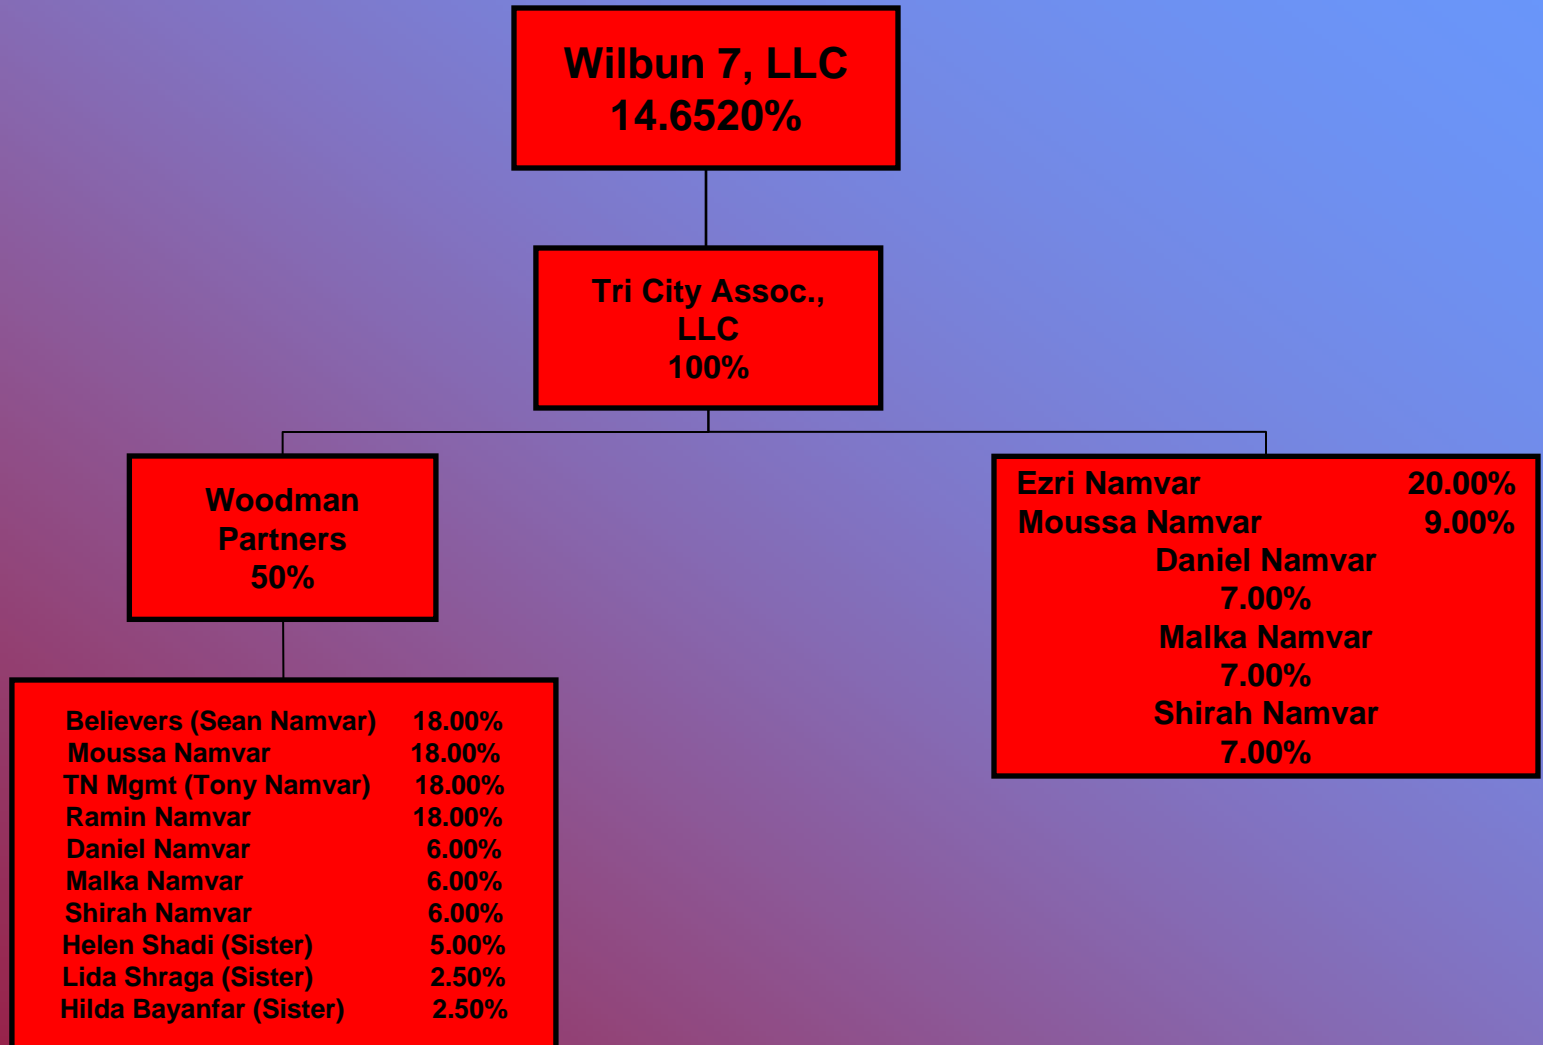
Wilbun 7, LLC
14.6520%

Tri City Assoc., LLC
100%

Woodman Partners
50%

| | |
|---|---|
| Believers (Sean Namvar) | 18.00% |
| Moussa Namvar | 18.00% |
| TN Mgmt (Tony Namvar) | 18.00% |
| Ramin Namvar | 18.00% |
| Daniel Namvar | 6.00% |
| Malka Namvar | 6.00% |
| Shirah Namvar | 6.00% |
| Helen Shadi (Sister) | 5.00% |
| Lida Shraga (Sister) | 2.50% |
| Hilda Bayanfar (Sister) | 2.50% |

| | |
|---|---|
| Ezri Namvar | 20.00% |
| Moussa Namvar | 9.00% |

Daniel Namvar
7.00%
Malka Namvar
7.00%
Shirah Namvar
7.00%